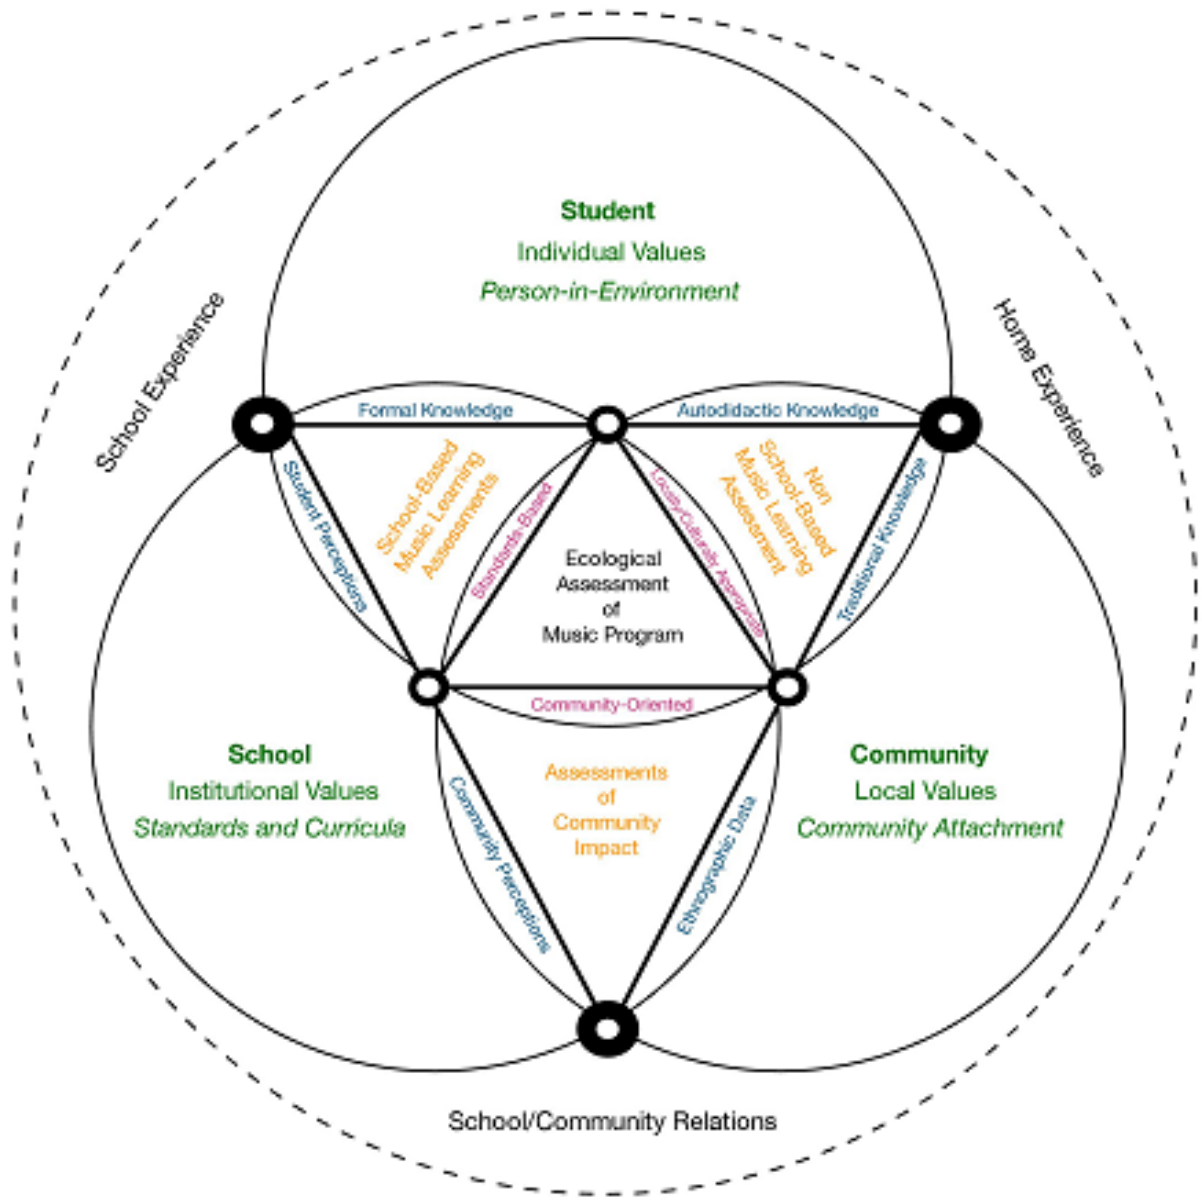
Student
Individual Values
*Person-in-Environment*

School Experience

Home Experience

Formal Knowledge

Autodidactic Knowledge

Student Perceptions

School-Based Music Learning Assessments

Standards-Based

Ecological Assessment of Music Program

Locally/Culturally Appropriate

Non School-Based Music Learning Assessment

Traditional Knowledge

Community-Oriented

School
Institutional Values
*Standards and Curricula*

Assessments of Community Impact

Community
Local Values
*Community Attachment*

Community Perceptions

Ethnographic Data

School/Community Relations